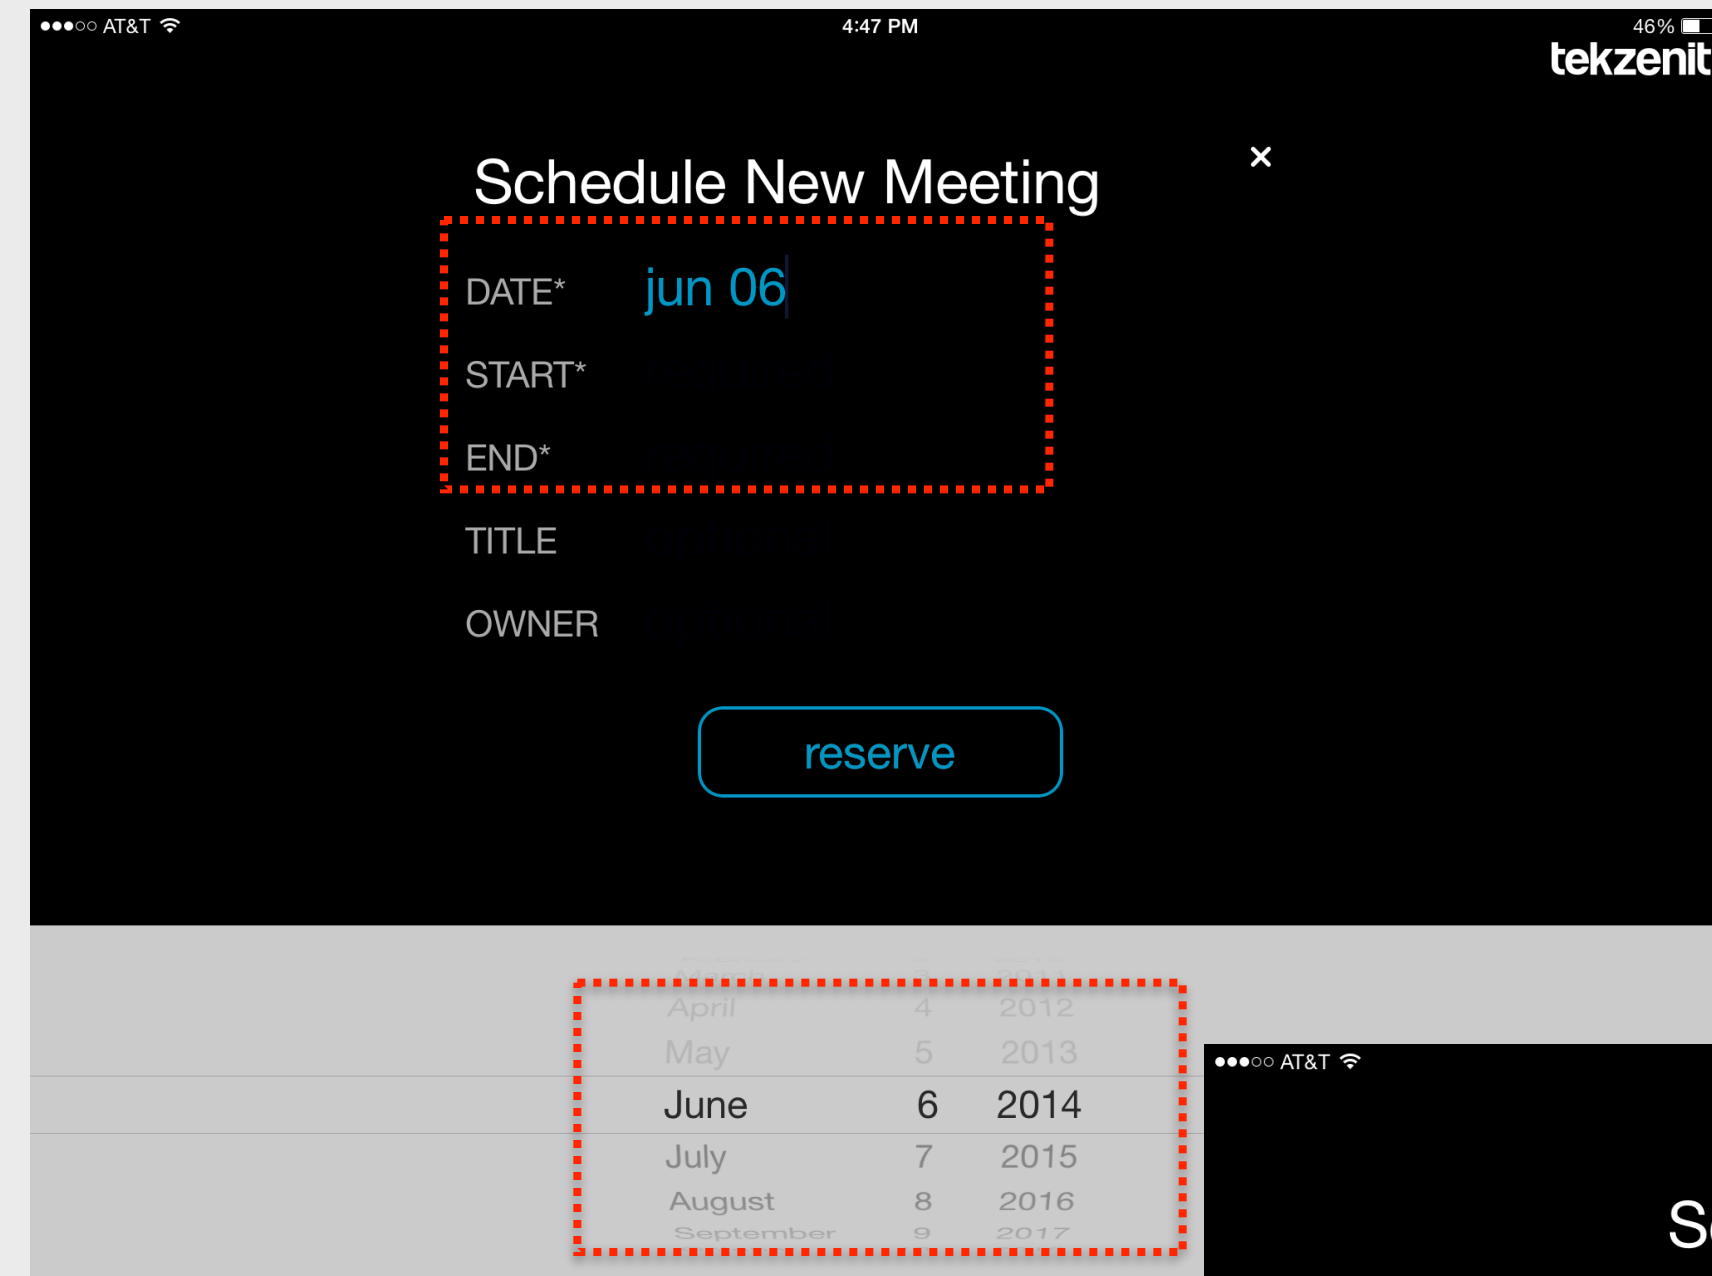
●●●○○ AT&T 4:47 PM 46%

tekzenit

Schedule New Meeting ×

DATE* jun 06

START*

END*

TITLE

OWNER

reserve

April 4 2012
May 5 2013
June 6 2014
July 7 2015
August 8 2016
September 9 2017

●●●○○ AT&T

S